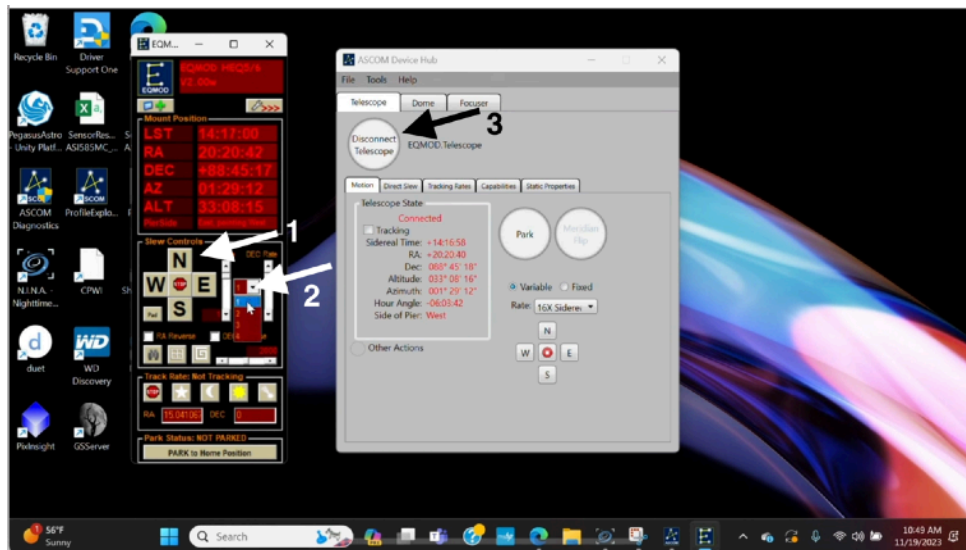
Recycle Bin

Driver Support One

PegasusAstro Unity Platf...

SensorRes... ASI585MC_...

ASCOM Diagnostics

ProfileExplo...

N.I.N.A. - Nighttime...

CPWI

duet

WD Discovery

PixInsight

GSServer

EQMOD

EQMOD HEQ5/6

EQMOD

Mount Position

LST 14:17:00

RA 20:20:42

DEC +88:45:17

AZ 01:29:12

ALT 33:08:15

Slew Controls

N

W E

S

DEC Rate

RA Reverse

DEC Reverse

Track Rate: Not Tracking

RA: 15.041067 DEC: 0

Park Status: NOT PARKED

PARK to Home Position

ASCOM Device Hub

File Tools Help

Telescope Dome Focuser

Disconnect Telescope

EQMOD.Telescope

Motion Direct Slew Tracking Rates Capabilities Static Properties

Telescope State

Connected

Tracking

Sidereal Time: +14:16:58

RA: +20:20:40

Dec: 088° 45' 18"

Altitude: 033° 08' 16"

Azimuth: 001° 29' 12"

Hour Angle: -06:03:42

Side of Pier: West

Park

Meridian Flip

Variable Fixed

Rate: 16X Sidereal

N

W E

S

Other Actions

1

2

3

56°F Sunny

Search

10:49 AM 11/19/2023